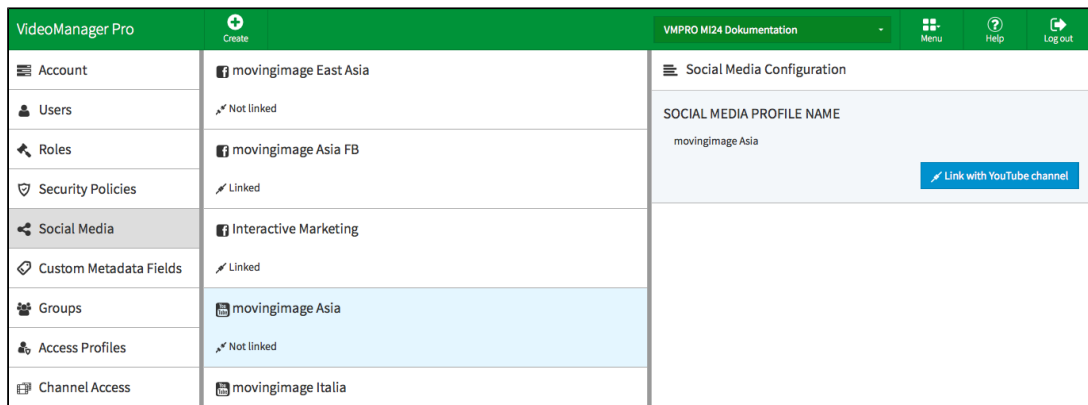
VideoManager Pro
Create
VMPRO MI24 Dokumentation
Menu
Help
Log out

Account
Users
Roles
Security Policies
Social Media
Custom Metadata Fields
Groups
Access Profiles
Channel Access

movingimage East Asia
Not linked
movingimage Asia FB
Linked
Interactive Marketing
Linked
movingimage Asia
Not linked
movingimage Italia

Social Media Configuration
SOCIAL MEDIA PROFILE NAME
movingimage Asia
Link with YouTube channel